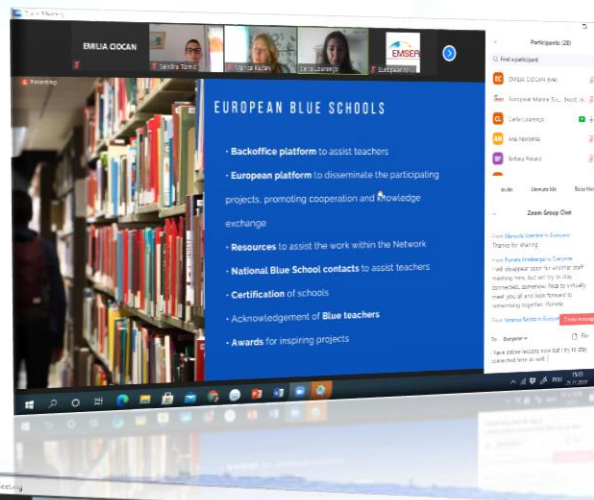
Zoom Meeting

EMILIA CIOCAN

Sandra Tomic

Marisa Rubio

Carla Lazarego

European M...

EMSEA

Recording

EUROPEAN BLUE SCHOOLS

• Backoffice platform to assist teachers

• European platform to disseminate the participating projects, promoting cooperation and knowledge exchange

• Resources to assist the work within the Network

• National Blue School contacts to assist teachers

• Certification of schools

• Acknowledgement of Blue teachers

• Awards for inspiring projects

Participants (28)

Find a participant

EC EMILIA CIOCAN (Me)

European Marine S...

CL Carla Lazarego

AN Ana Noronha

BP Bethea Poland

Invite

Unmute Me

Raise Hand

Zoom Group Chat

From Manuela Lazarte to Everyone:

Thanks for sharing

From Pamela Smaberge to Everyone:

I will disappear soon for another staff meeting here, but will try to stay connected somehow. Nice to virtually meet you all and look forward to networking together. Pamela

From Vanessa Baldarra to Everyone:

To: Everyone

File

have online lessons now but i try to stay connected here as well :)

Meeting